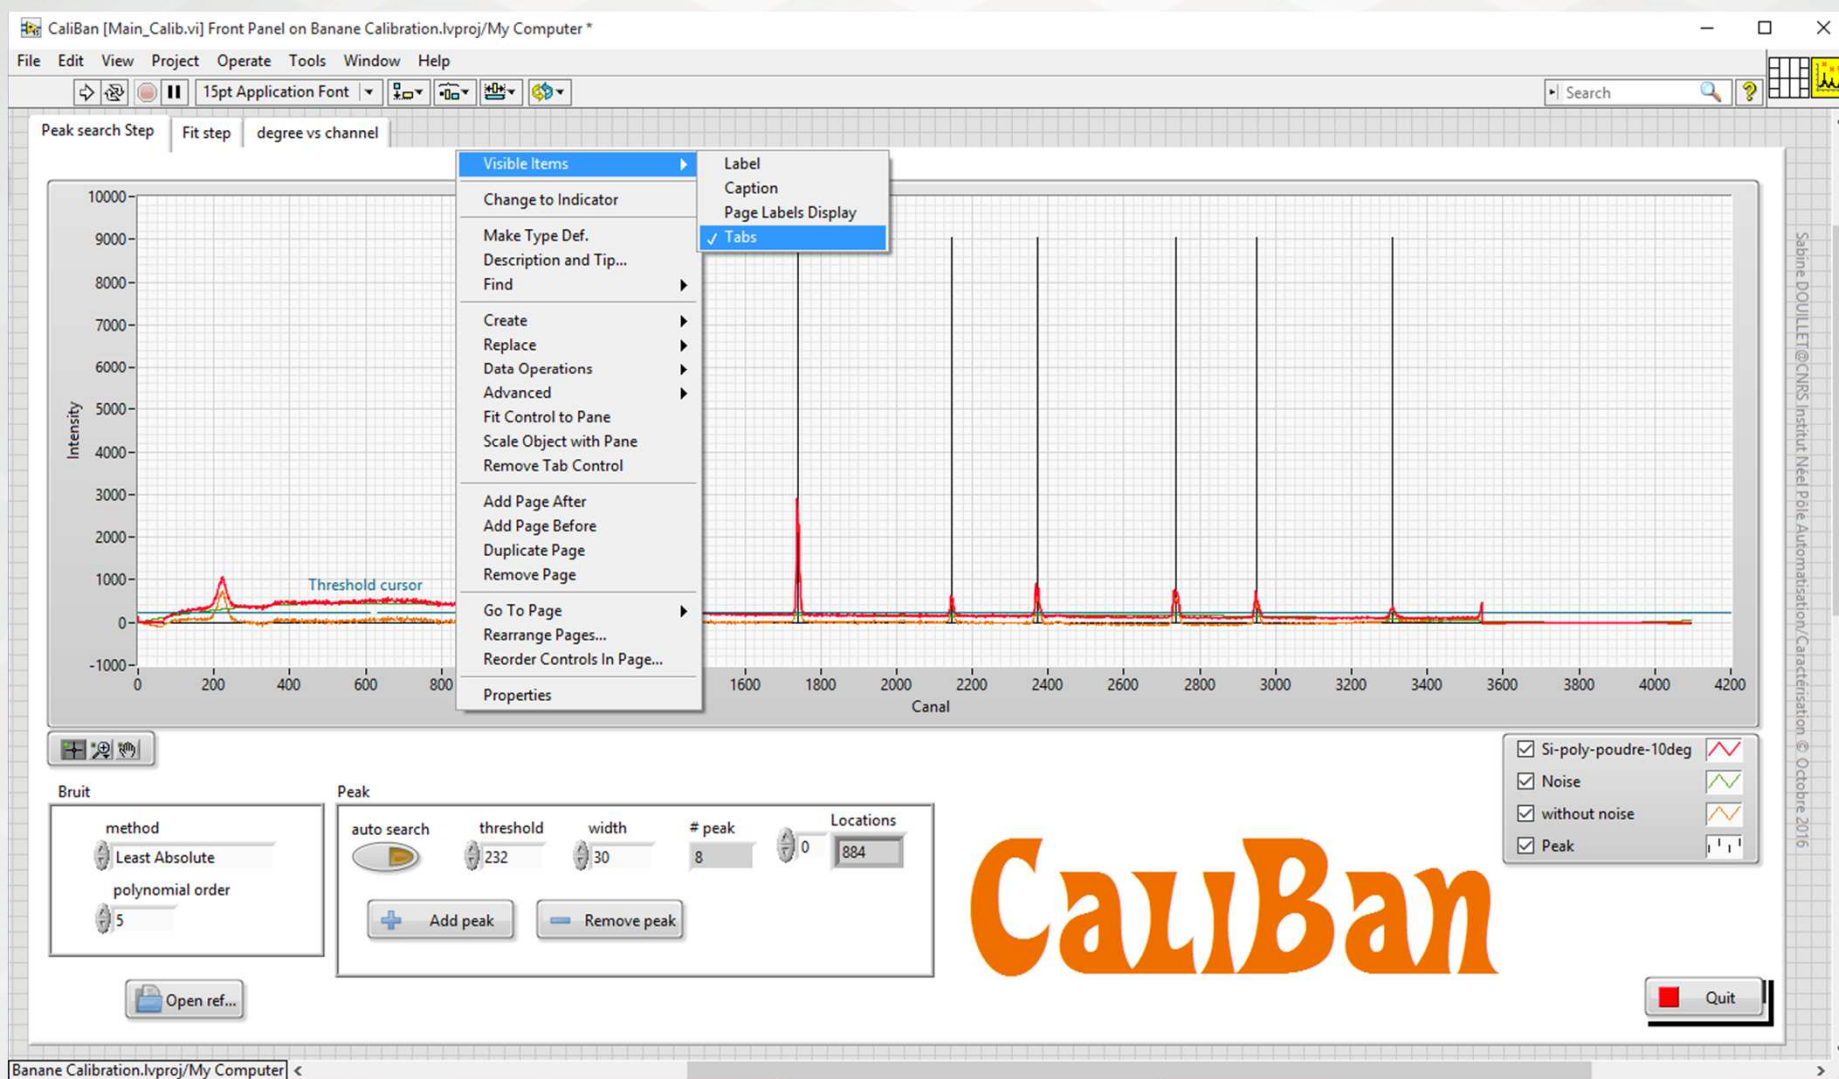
CaliBan [Main_Calib.vi] Front Panel on Banane Calibration.lvproj/My Computer *

File Edit View Project Operate Tools Window Help

15pt Application Font

Search

Peak search Step | Fit step | degree vs channel

Visible Items
Change to Indicator
Make Type Def.
Description and Tip...
Find
Create
Replace
Data Operations
Advanced
Fit Control to Pane
Scale Object with Pane
Remove Tab Control
Add Page After
Add Page Before
Duplicate Page
Remove Page
Go To Page
Rearrange Pages...
Reorder Controls In Page...
Properties

Label
Caption
Page Labels Display
✓ Tabs

10000
9000
8000
7000
6000
5000
4000
3000
2000
1000
0
-1000

Intensity

Threshold cursor

0 200 400 600 800 1600 1800 2000 2200 2400 2600 2800 3000 3200 3400 3600 3800 4000 4200

Canal

Sabine DOUILLET@CNRS Institut Néel Pole Automatisation/Caractérisation © Octobre 2016

Si-poly-poudre-10deg
Noise
without noise
Peak

Bruit
method
Least Absolute
polynomial order
5

Peak
auto search
threshold
232
width
30
# peak
8
0
Locations
884

Add peak
Remove peak

Open ref...

CaliBan

Quit

Banane Calibration.lvproj/My Computer